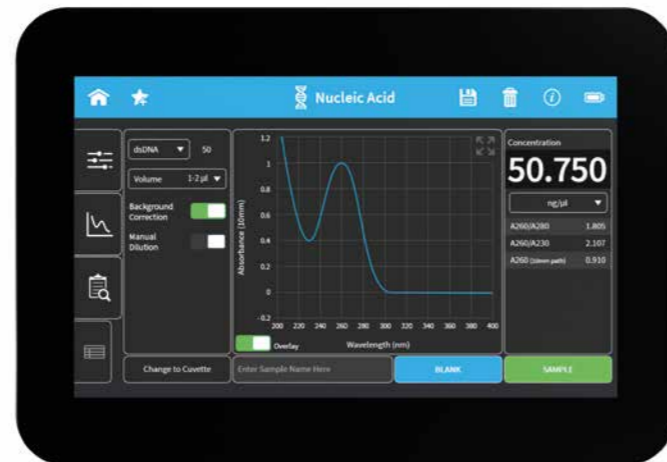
Nucleic Acid

dsDNA 50

Volume 1-2 µl

Background Correction

Manual Dilution

1.2
1
0.8
0.6
0.4
0.2
0
-0.2

Absorbance (10mm)

200 220 240 260 280 300 320 340 360 380 400

Wavelength (nm)

Overlay

Concentration

50.750

ng/µl

| A260/A280 | 1.805 |
|---|---|
| A260/A230 | 2.107 |
| A260 (10mm path) | 0.910 |

Change to Cuvette

Enter Sample Name Here

BLANK

SAMPLE